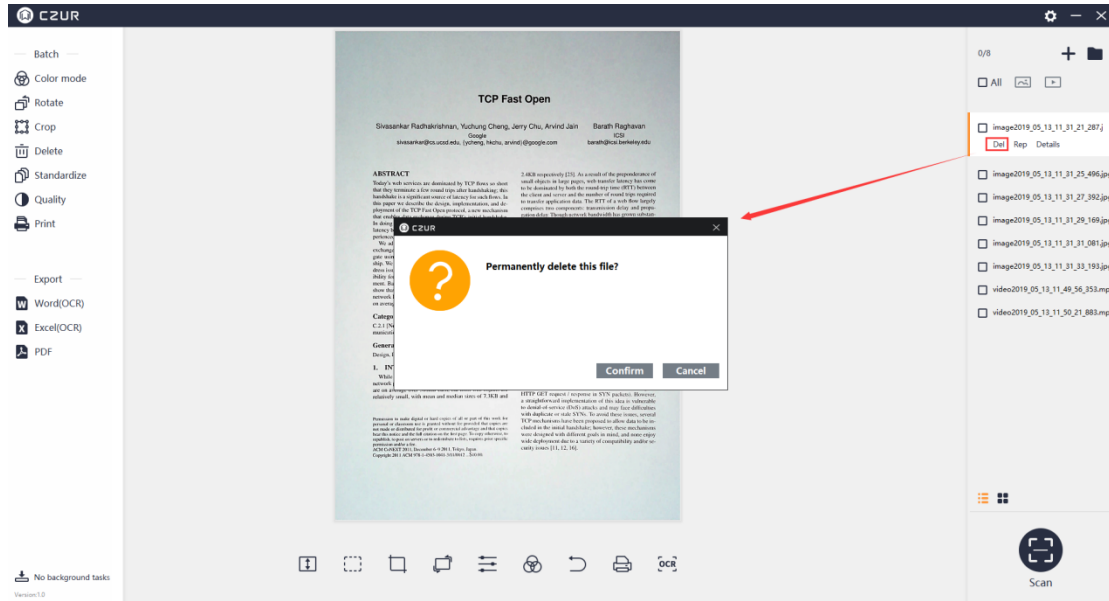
CZUR

Batch
Color mode
Rotate
Crop
Delete
Standardize
Quality
Print

Export
Word(OCR)
Excel(OCR)
PDF

No background tasks
Version:1.0

TCP Fast Open

Sivasankar Radhakrishnan, Yuchung Cheng, Jerry Chu, Arvind Jain
Google
sivasankar@cs.ucsd.edu, {ycheng, hkchu, arvind}@google.com

Barath Raghavan
ICSI
barath@icsi.berkeley.edu

ABSTRACT

Today's web services are dominated by TCP flows so short that they terminate a few round trips after handshaking; this handshake is a significant source of latency for such flows. In this paper we describe the design, implementation, and deployment of the TCP Fast Open protocol, a new mechanism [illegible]

2.4KB respectively [25]. As a result of the preponderance of small objects in large pages, web transfer latency has come to be dominated by both the round-trip time (RTT) between the client and server and the number of round trips required to transfer application data. The RTT of a web flow largely comprises two components: transmission delay and propagation delay. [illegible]

Catego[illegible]
Genera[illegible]
1. INT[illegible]

HTTP GET request / response in SYN packets). However, a straightforward implementation of this idea is vulnerable to denial-of-service (DoS) attacks and may face difficulties with duplicate or stale SYNs. To avoid these issues, several TCP mechanisms have been proposed to allow data to be included in the initial handshake; however, these mechanisms were designed with different goals in mind, and none enjoy wide deployment due to a variety of compatibility and/or security issues [11, 12, 16].

relatively small, with mean and median sizes of 7.3KB and

ACM CoNEXT 2011, December 6–9 2011, Tokyo, Japan.
Copyright 2011 ACM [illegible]

CZUR
Permanently delete this file?
Confirm
Cancel

0/8
All
image2019_05_13_11_31_21_287.j
Del Rep Details
image2019_05_13_11_31_25_496.jpg
image2019_05_13_11_31_27_392.jpg
image2019_05_13_11_31_29_169.jpg
image2019_05_13_11_31_31_081.jpg
image2019_05_13_11_31_33_193.jpg
video2019_05_13_11_49_56_353.mp
video2019_05_13_11_50_21_883.mp

Scan

OCR